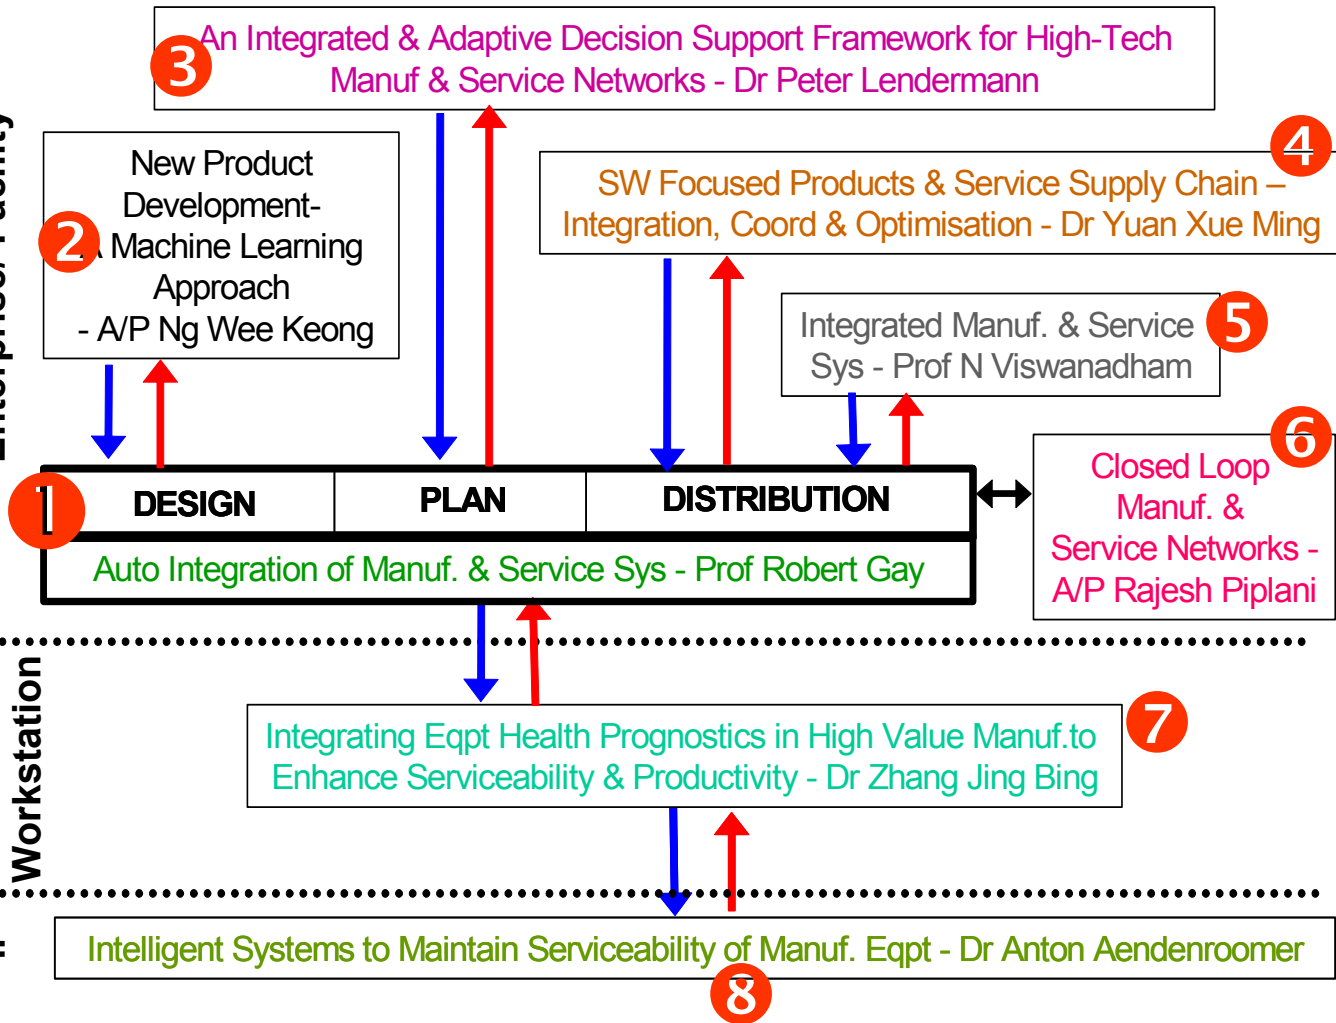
Enterprise/ Facility

3 An Integrated & Adaptive Decision Support Framework for High-Tech Manuf & Service Networks - Dr Peter Lendermann

New Product Development- A Machine Learning Approach - A/P Ng Wee Keong 2

4 SW Focused Products & Service Supply Chain – Integration, Coord & Optimisation - Dr Yuan Xue Ming

Integrated Manuf. & Service Sys - Prof N Viswanadham 5

6 Closed Loop Manuf. & Service Networks - A/P Rajesh Piplani

1 DESIGN

PLAN

DISTRIBUTION

Auto Integration of Manuf. & Service Sys - Prof Robert Gay

Workstation

Integrating Eqpt Health Prognostics in High Value Manuf.to Enhance Serviceability & Productivity - Dr Zhang Jing Bing 7

Intelligent Systems to Maintain Serviceability of Manuf. Eqpt - Dr Anton Aendenroomer

8